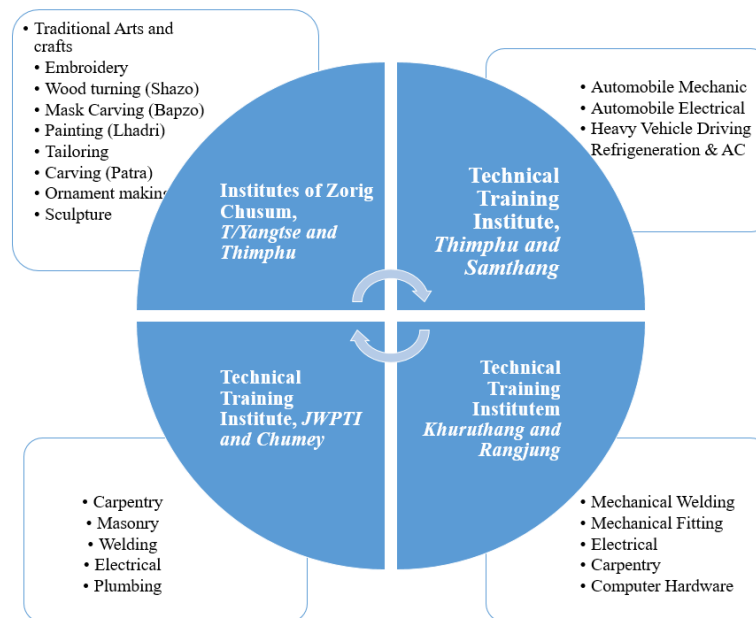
- Traditional Arts and crafts
  - Embroidery
  - Wood turning (Shazo)
  - Mask Carving (Bapzo)
  - Painting (Lhadri)
  - Tailoring
  - Carving (Patra)
  - Ornament makin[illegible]
  - Sculpture

Institutes of Zorig Chusum, *T/Yangtse and Thimphu*

- Automobile Mechanic
- Automobile Electrical
- Heavy Vehicle Driving
Refrigeneration & AC

Technical Training Institute, *Thimphu and Samthang*

Technical Training Institute, *JWPTI and Chumey*

- Carpentry
- Masonry
- Welding
- Electrical
- Plumbing

Technical Training Institutem *Khuruthang and Rangjung*

- Mechanical Welding
- Mechanical Fitting
- Electrical
- Carpentry
- Computer Hardware